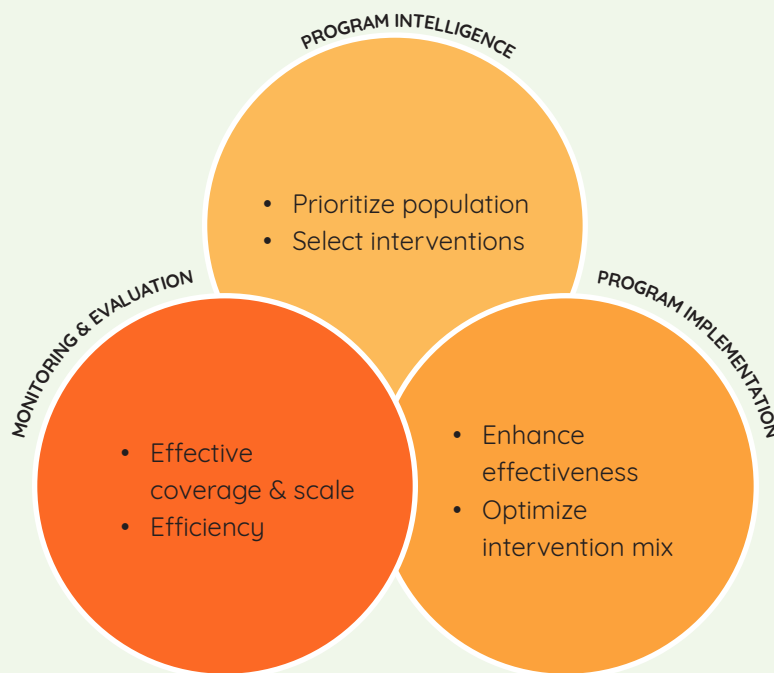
PROGRAM INTELLIGENCE

• Prioritize population
• Select interventions

MONITORING & EVALUATION

• Effective coverage & scale
• Efficiency

PROGRAM IMPLEMENTATION

• Enhance effectiveness
• Optimize intervention mix